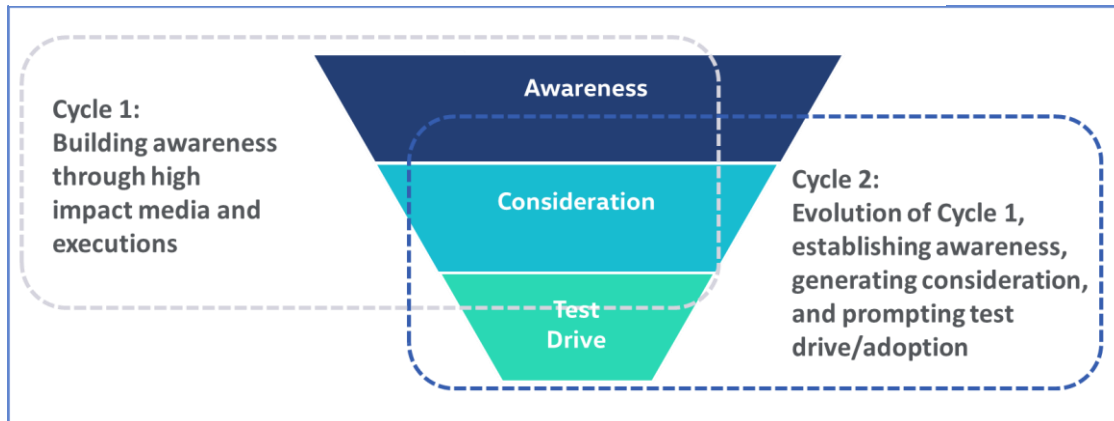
Cycle 1:
Building awareness through high impact media and executions

Awareness

Consideration

Test Drive

Cycle 2:
Evolution of Cycle 1, establishing awareness, generating consideration, and prompting test drive/adoption